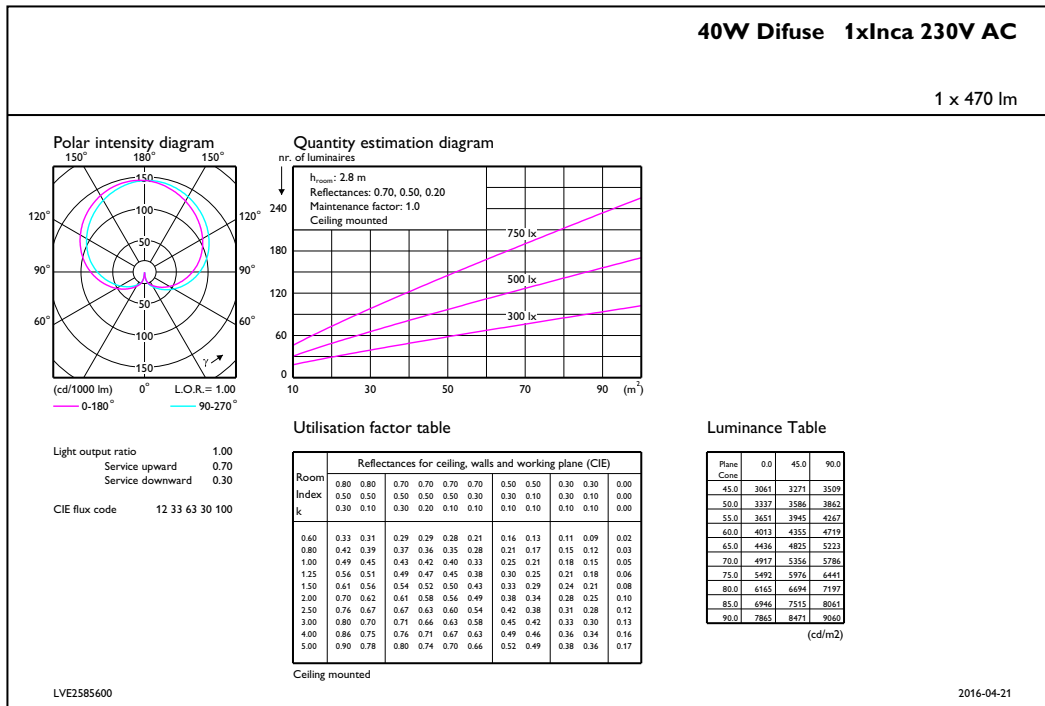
40W Difuse 1xInca 230V AC

1 x 470 lm

Polar intensity diagram

150° 180° 150°

120° 120°

90° 90°

60° 60°

150
100
50
50
100
150

γ

(cd/1000 lm) 0° L.O.R.= 1.00

0-180° 90-270°

Quantity estimation diagram

nr. of luminaires

$h_{room}$: 2.8 m
Reflectances: 0.70, 0.50, 0.20
Maintenance factor: 1.0
Ceiling mounted

240
180
120
60
0

750 lx
500 lx
300 lx

10 30 50 70 90 ($m^2$)

Light output ratio 1.00
Service upward 0.70
Service downward 0.30

CIE flux code 12 33 63 30 100

Utilisation factor table

| Room Index k | Reflectances for ceiling, walls and working plane (CIE) | | | | | | | | | | | | |
|---|---|---|---|---|---|---|---|---|---|---|---|---|---|
| | 0.80 0.50 0.30 | 0.80 0.50 0.10 | 0.70 0.50 0.30 | 0.70 0.50 0.20 | 0.70 0.50 0.10 | 0.70 0.30 0.10 | 0.50 0.30 0.10 | 0.50 0.10 0.10 | 0.30 0.30 0.10 | 0.30 0.10 0.10 | 0.00 0.00 0.00 |
| 0.60 | 0.33 | 0.31 | 0.29 | 0.29 | 0.28 | 0.21 | 0.16 | 0.13 | 0.11 | 0.09 | 0.02 |
| 0.80 | 0.42 | 0.39 | 0.37 | 0.36 | 0.35 | 0.28 | 0.21 | 0.17 | 0.15 | 0.12 | 0.03 |
| 1.00 | 0.49 | 0.45 | 0.43 | 0.42 | 0.40 | 0.33 | 0.25 | 0.21 | 0.18 | 0.15 | 0.05 |
| 1.25 | 0.56 | 0.51 | 0.49 | 0.47 | 0.45 | 0.38 | 0.30 | 0.25 | 0.21 | 0.18 | 0.06 |
| 1.50 | 0.61 | 0.56 | 0.54 | 0.52 | 0.50 | 0.43 | 0.33 | 0.29 | 0.24 | 0.21 | 0.08 |
| 2.00 | 0.70 | 0.62 | 0.61 | 0.58 | 0.56 | 0.49 | 0.38 | 0.34 | 0.28 | 0.25 | 0.10 |
| 2.50 | 0.76 | 0.67 | 0.67 | 0.63 | 0.60 | 0.54 | 0.42 | 0.38 | 0.31 | 0.28 | 0.12 |
| 3.00 | 0.80 | 0.70 | 0.71 | 0.66 | 0.63 | 0.58 | 0.45 | 0.42 | 0.33 | 0.30 | 0.13 |
| 4.00 | 0.86 | 0.75 | 0.76 | 0.71 | 0.67 | 0.63 | 0.49 | 0.46 | 0.36 | 0.34 | 0.16 |
| 5.00 | 0.90 | 0.78 | 0.80 | 0.74 | 0.70 | 0.66 | 0.52 | 0.49 | 0.38 | 0.36 | 0.17 |

Ceiling mounted

Luminance Table

| Plane Cone | 0.0 | 45.0 | 90.0 |
|---|---|---|---|
| 45.0 | 3061 | 3271 | 3509 |
| 50.0 | 3337 | 3586 | 3862 |
| 55.0 | 3651 | 3945 | 4267 |
| 60.0 | 4013 | 4355 | 4719 |
| 65.0 | 4436 | 4825 | 5223 |
| 70.0 | 4917 | 5356 | 5786 |
| 75.0 | 5492 | 5976 | 6441 |
| 80.0 | 6165 | 6694 | 7197 |
| 85.0 | 6946 | 7515 | 8061 |
| 90.0 | 7865 | 8471 | 9060 |

(cd/m2)

LVE2585600

2016-04-21